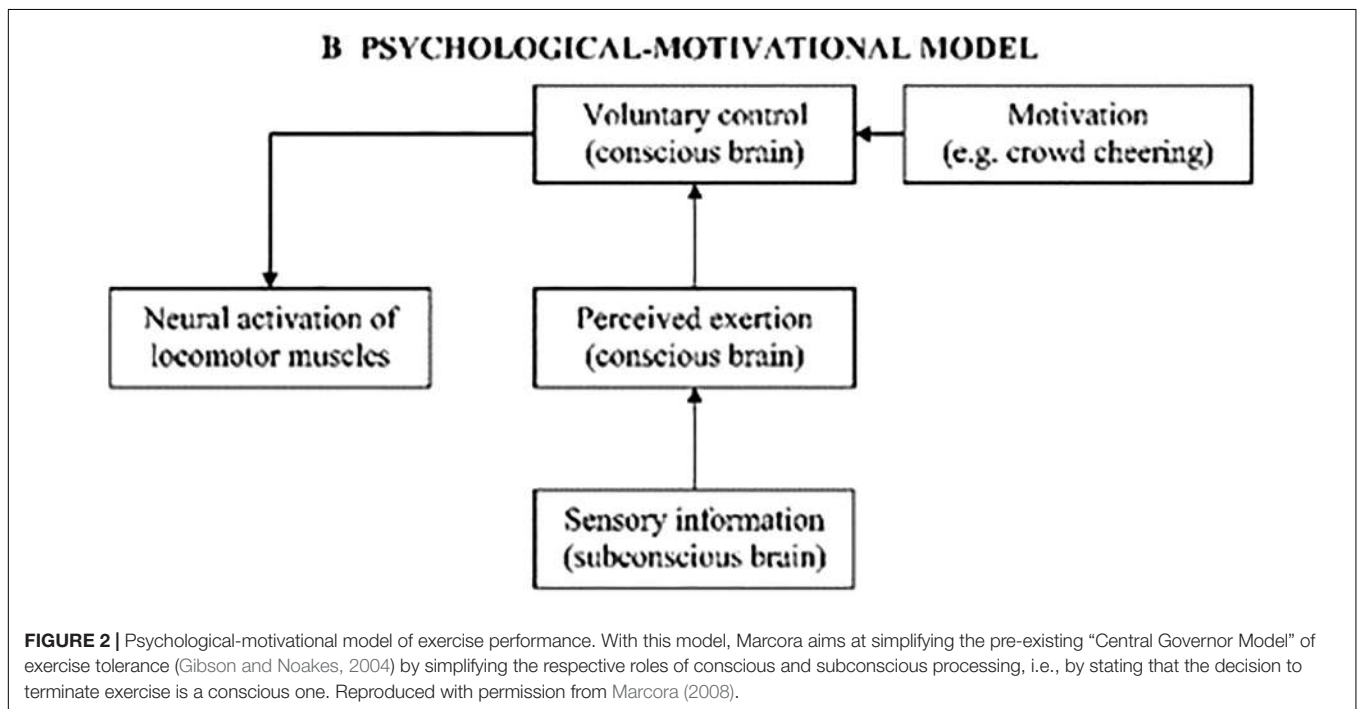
B PSYCHOLOGICAL-MOTIVATIONAL MODEL

Voluntary control (conscious brain)

Motivation (e.g. crowd cheering)

Neural activation of locomotor muscles

Perceived exertion (conscious brain)

Sensory information (subconscious brain)

FIGURE 2 | Psychological-motivational model of exercise performance. With this model, Marcora aims at simplifying the pre-existing "Central Governor Model" of exercise tolerance (Gibson and Noakes, 2004) by simplifying the respective roles of conscious and subconscious processing, i.e., by stating that the decision to terminate exercise is a conscious one. Reproduced with permission from Marcora (2008).